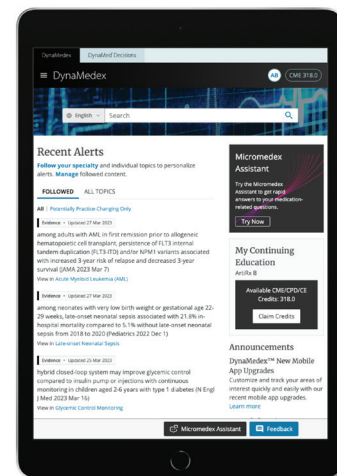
DynaMedex DynaMed Decisions

DynaMedex

AB CME 318.0

English Search

Recent Alerts

Follow your specialty and individual topics to personalize alerts. Manage followed content.

FOLLOWED ALL TOPICS

All | Potentially Practice Changing Only

Evidence • Updated 27 Mar 2023

among adults with AML in first remission prior to allogeneic hematopoietic cell transplant, persistence of FLT3 internal tandem duplication (FLT3-ITD) and/or NPM1 variants associated with increased 3-year risk of relapse and decreased 3-year survival (JAMA 2023 Mar 7)

View in Acute Myeloid Leukemia (AML)

Evidence • Updated 27 Mar 2023

among neonates with very low birth weight or gestational age 22-29 weeks, late-onset neonatal sepsis associated with 21.6% in-hospital mortality compared to 5.1% without late-onset neonatal sepsis from 2018 to 2020 (Pediatrics 2022 Dec 1)

View in Late-onset Neonatal Sepsis

Evidence • Updated 25 Mar 2023

hybrid closed-loop system may improve glycemic control compared to insulin pump or injections with continuous monitoring in children aged 2-6 years with type 1 diabetes (N Engl J Med 2023 Mar 16)

View in Glycemic Control Monitoring

Micromedex Assistant

Try the Micromedex Assistant to get rapid answers to your medication-related questions.

Try Now

My Continuing Education

AnRx B

Available CME/CPD/CE Credits: 318.0

Claim Credits

Announcements

DynaMedex™ New Mobile App Upgrades

Customize and track your areas of interest quickly and easily with our recent mobile app upgrades.

Learn more

Micromedex Assistant

Feedback